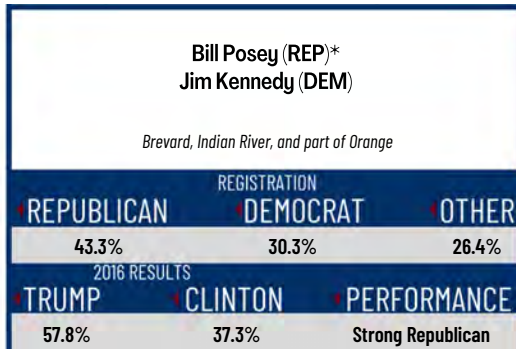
Bill Posey (REP)*
Jim Kennedy (DEM)

Brevard, Indian River, and part of Orange

REGISTRATION

| REPUBLICAN | DEMOCRAT | OTHER |
|---|---|---|
| 43.3% | 30.3% | 26.4% |

2016 RESULTS

| TRUMP | CLINTON | PERFORMANCE |
|---|---|---|
| 57.8% | 37.3% | Strong Republican |